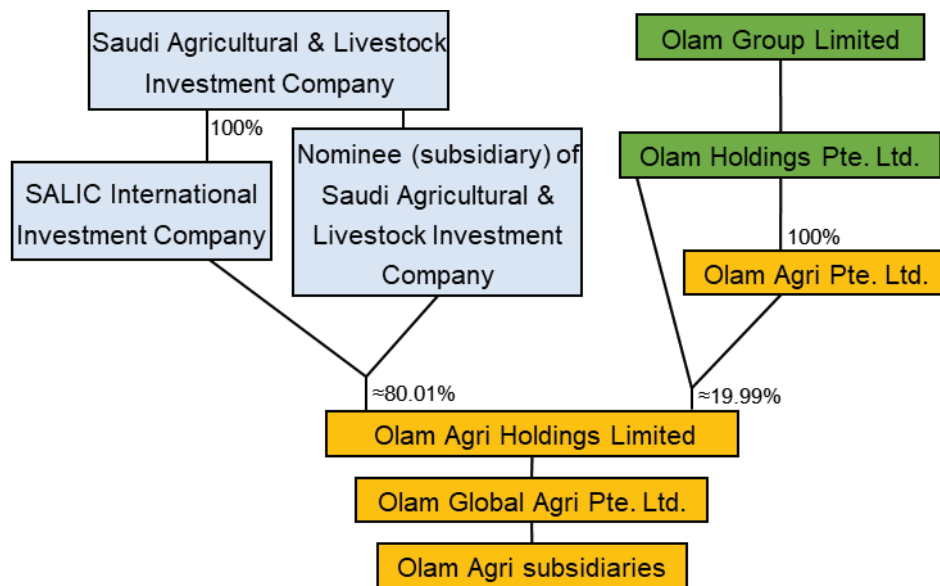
Saudi Agricultural & Livestock Investment Company

Olam Group Limited

100%

Nominee (subsidiary) of Saudi Agricultural & Livestock Investment Company

Olam Holdings Pte. Ltd.

SALIC International Investment Company

100%

Olam Agri Pte. Ltd.

≈80.01%

≈19.99%

Olam Agri Holdings Limited

Olam Global Agri Pte. Ltd.

Olam Agri subsidiaries